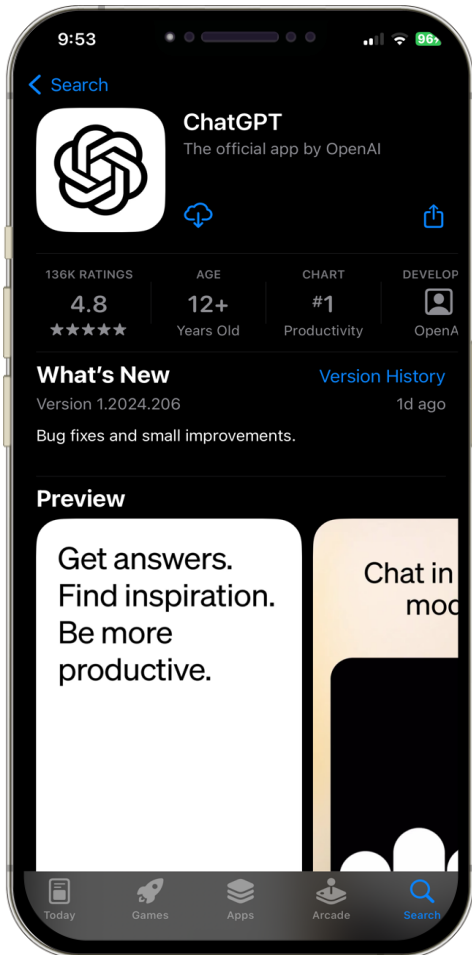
9:53
96

Search

ChatGPT
The official app by OpenAI

136K RATINGS
4.8
★★★★★

AGE
12+
Years Old

CHART
#1
Productivity

DEVELOP
OpenA

What's New
Version History
Version 1.2024.206
1d ago
Bug fixes and small improvements.

Preview

Get answers. Find inspiration. Be more productive.

Chat in
moc

Today
Games
Apps
Arcade
Search